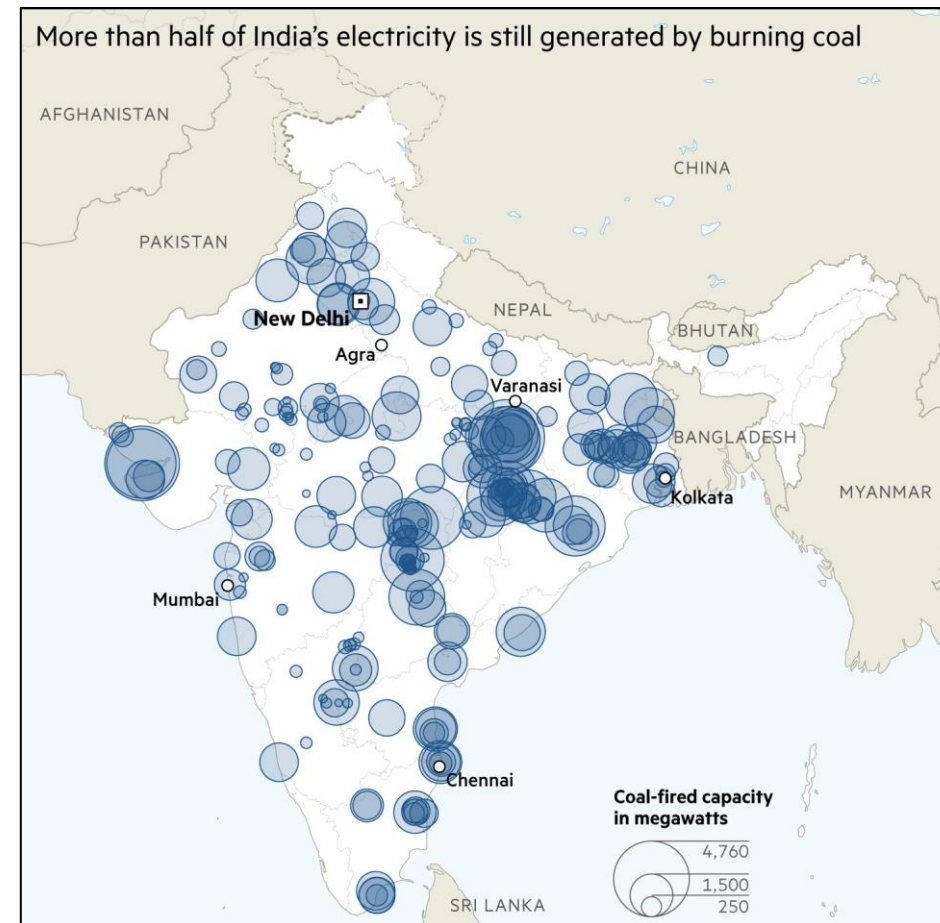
More than half of India's electricity is still generated by burning coal

AFGHANISTAN

CHINA

PAKISTAN

NEPAL

New Delhi

Agra

BHUTAN

Varanasi

BANGLADESH

Kolkata

MYANMAR

Mumbai

Chennai

Coal-fired capacity in megawatts

4,760

1,500

250

SRI LANKA